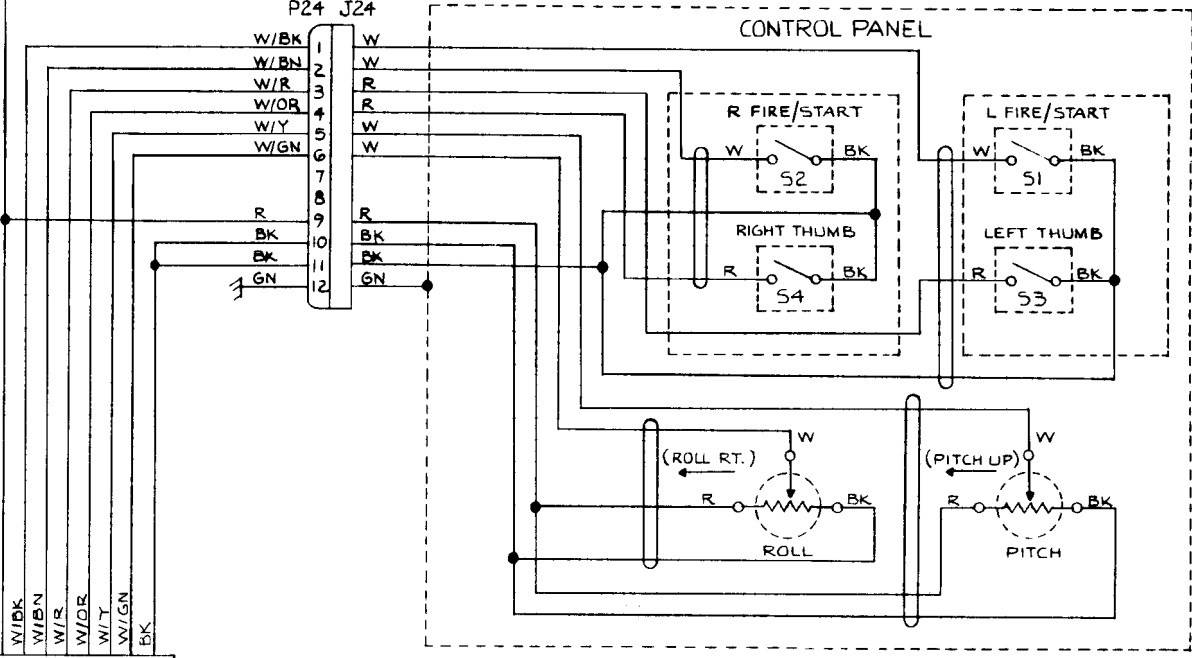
P24 J24

CONTROL PANEL

W/BK 1 W
W/BN 2 W
W/R 3 R
W/OR 4 R
W/Y 5 W
W/GN 6 W
7
8
R 9 R
BK 10 BK
BK 11 BK
GN 12 GN

R FIRE/START
W BK
S2

L FIRE/START
W BK
S1

RIGHT THUMB
R BK
S4

LEFT THUMB
R BK
S3

(ROLL RT.)
W
R BK
ROLL

(PITCH UP)
W
R BK
PITCH

W/BK W/BN W/R W/OR W/Y W/GN BK